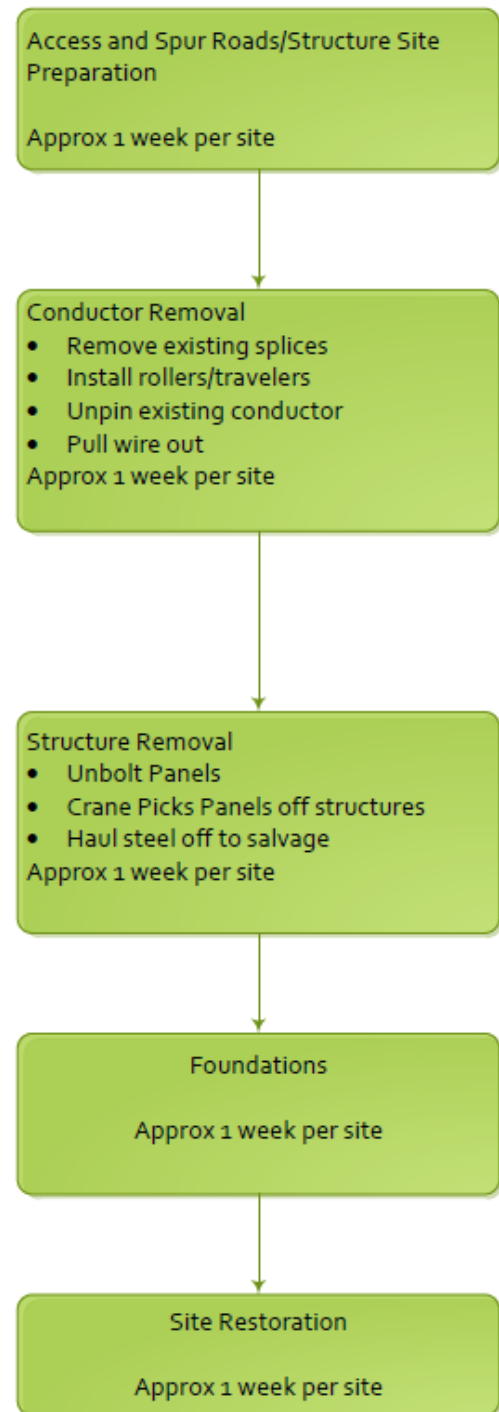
Access and Spur Roads/Structure Site Preparation

Approx 1 week per site

Conductor Removal
- Remove existing splices
- Install rollers/travelers
- Unpin existing conductor
- Pull wire out
Approx 1 week per site

Structure Removal
- Unbolt Panels
- Crane Picks Panels off structures
- Haul steel off to salvage
Approx 1 week per site

Foundations

Approx 1 week per site

Site Restoration

Approx 1 week per site